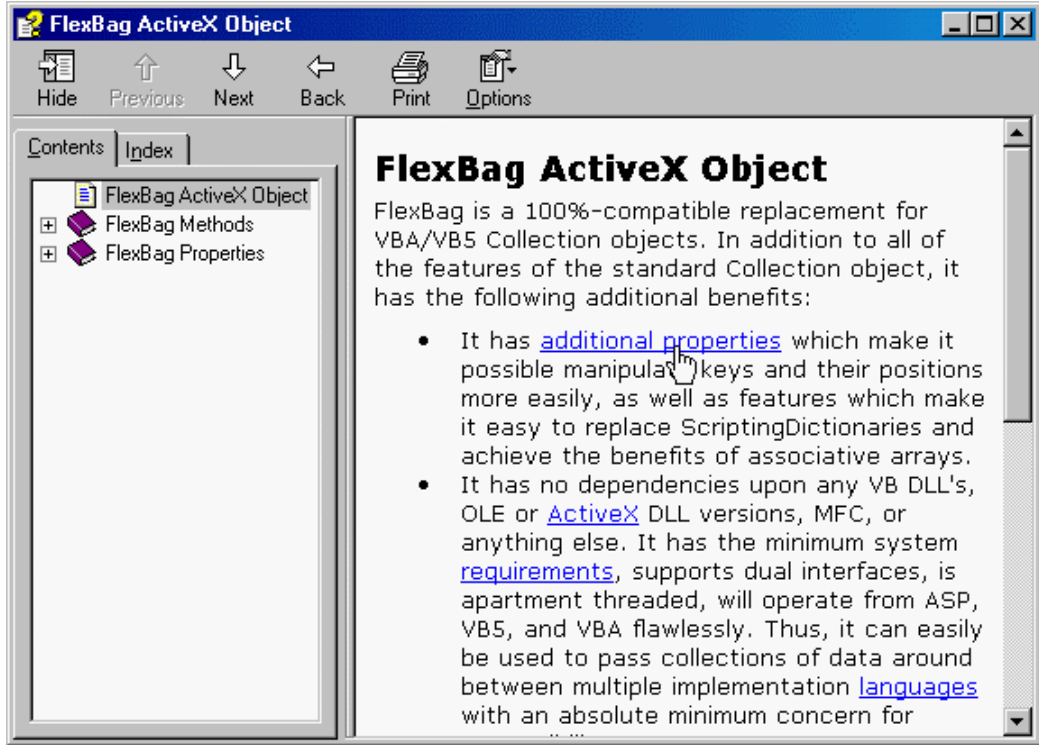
FlexBag ActiveX Object

Hide Previous Next Back Print Options

Contents Index

FlexBag ActiveX Object
FlexBag Methods
FlexBag Properties

FlexBag ActiveX Object

FlexBag is a 100%-compatible replacement for VBA/VB5 Collection objects. In addition to all of the features of the standard Collection object, it has the following additional benefits:

- It has additional properties which make it possible manipula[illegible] keys and their positions more easily, as well as features which make it easy to replace ScriptingDictionaries and achieve the benefits of associative arrays.
- It has no dependencies upon any VB DLL's, OLE or ActiveX DLL versions, MFC, or anything else. It has the minimum system requirements, supports dual interfaces, is apartment threaded, will operate from ASP, VB5, and VBA flawlessly. Thus, it can easily be used to pass collections of data around between multiple implementation languages with an absolute minimum concern for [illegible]